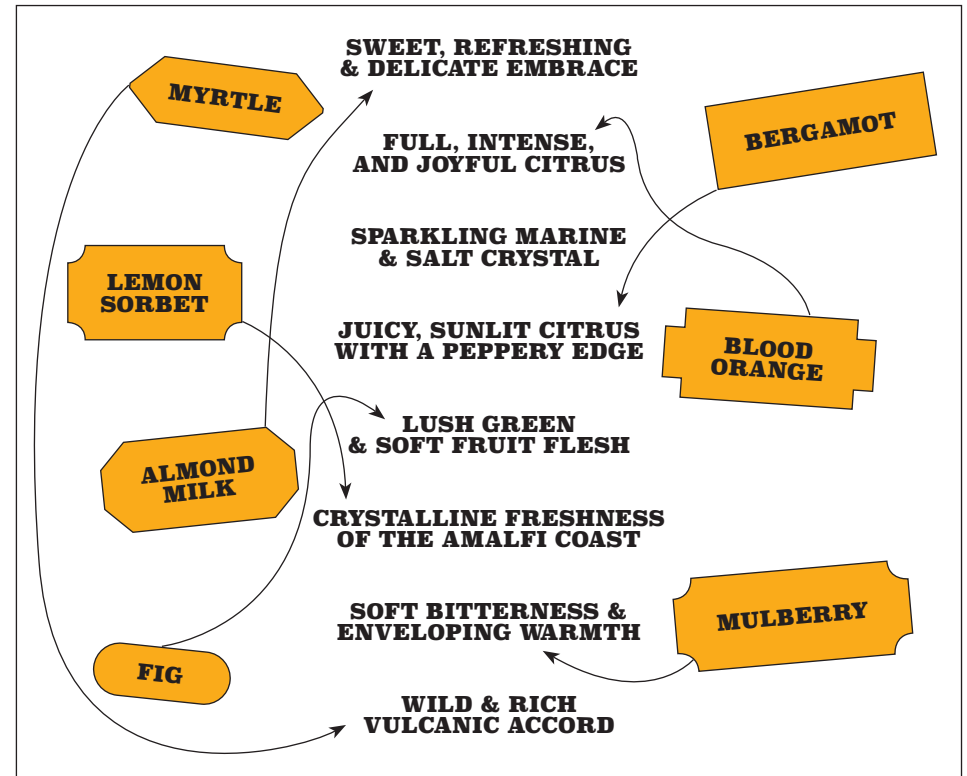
SWEET, REFRESHING & DELICATE EMBRACE

MYRTLE

FULL, INTENSE, AND JOYFUL CITRUS

BERGAMOT

SPARKLING MARINE & SALT CRYSTAL

LEMON SORBET

JUICY, SUNLIT CITRUS WITH A PEPPERY EDGE

BLOOD ORANGE

LUSH GREEN & SOFT FRUIT FLESH

ALMOND MILK

CRYSTALLINE FRESHNESS OF THE AMALFI COAST

SOFT BITTERNESS & ENVELOPING WARMTH

MULBERRY

FIG

WILD & RICH VULCANIC ACCORD